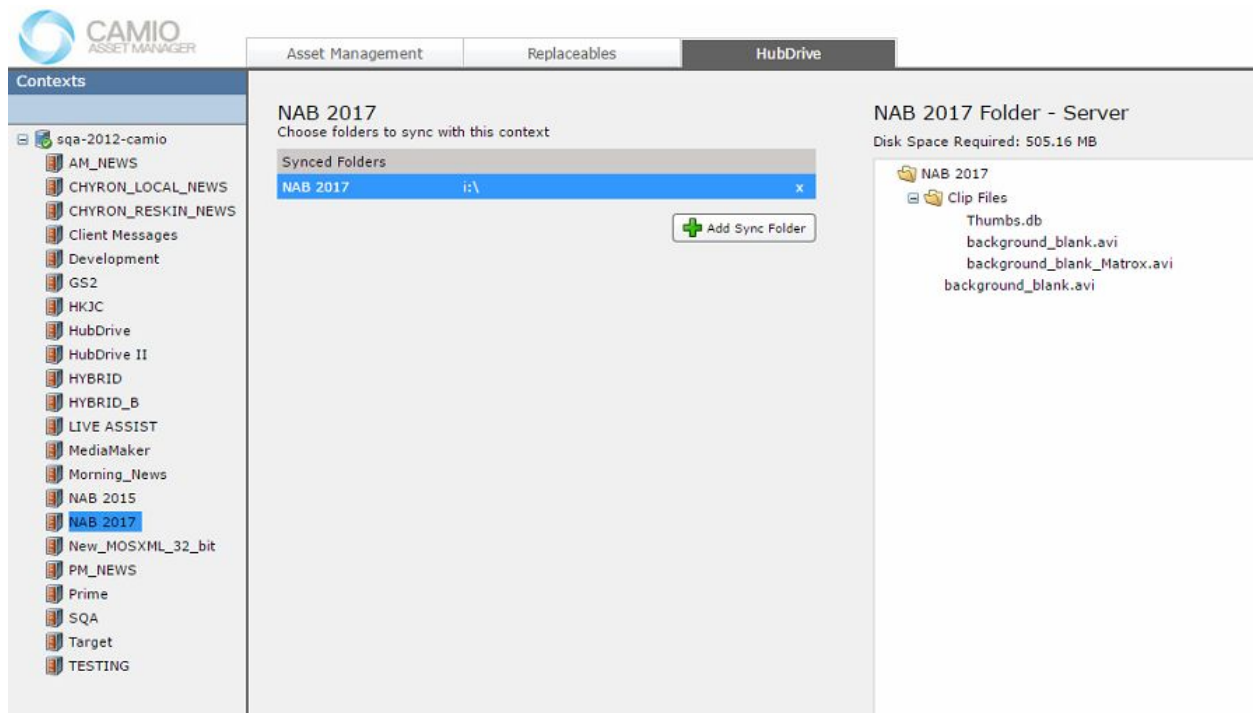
CAMIO
ASSET MANAGER

Asset Management
Replaceables
HubDrive

Contexts

sqa-2012-camio
AM_NEWS
CHYRON_LOCAL_NEWS
CHYRON_RESKIN_NEWS
Client Messages
Development
GS2
HKJC
HubDrive
HubDrive II
HYBRID
HYBRID_B
LIVE ASSIST
MediaMaker
Morning_News
NAB 2015
NAB 2017
New_MOSXML_32_bit
PM_NEWS
Prime
SQA
Target
TESTING

NAB 2017
Choose folders to sync with this context

| Synced Folders | | |
|---|---|---|
| NAB 2017 | i:\ | x |

Add Sync Folder

NAB 2017 Folder - Server
Disk Space Required: 505.16 MB

NAB 2017
Clip Files
Thumbs.db
background_blank.avi
background_blank_Matrox.avi
background_blank.avi